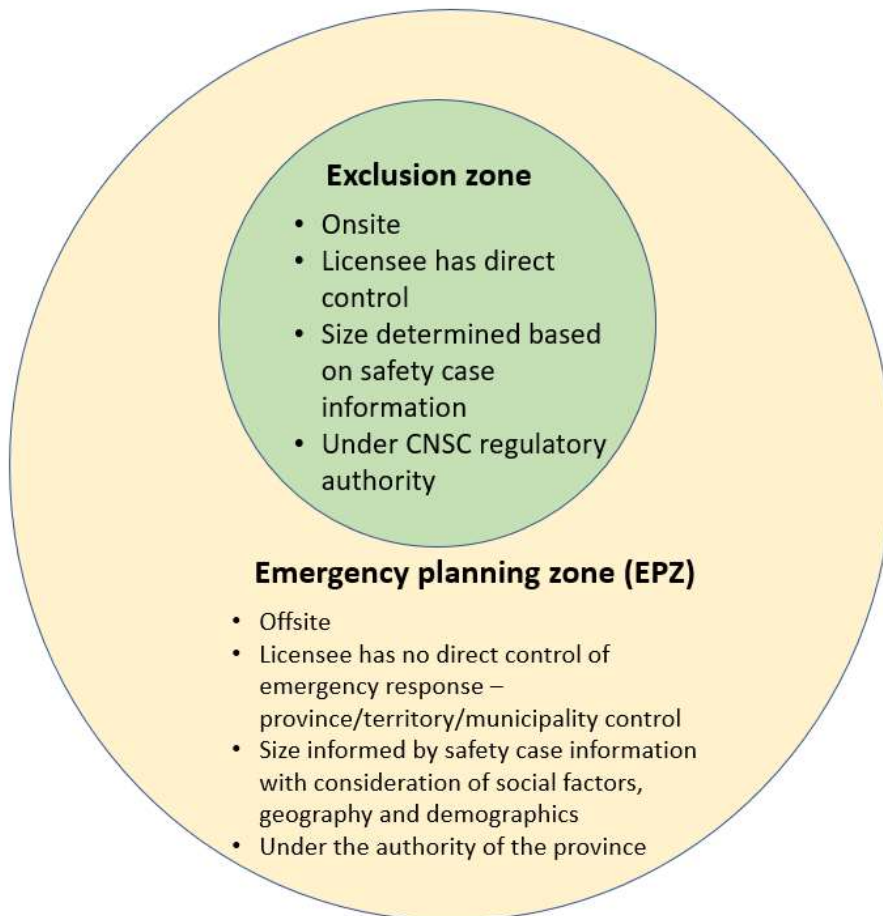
**Exclusion zone**

- Onsite
- Licensee has direct control
- Size determined based on safety case information
- Under CNSC regulatory authority

**Emergency planning zone (EPZ)**

- Offsite
- Licensee has no direct control of emergency response – province/territory/municipality control
- Size informed by safety case information with consideration of social factors, geography and demographics
- Under the authority of the province